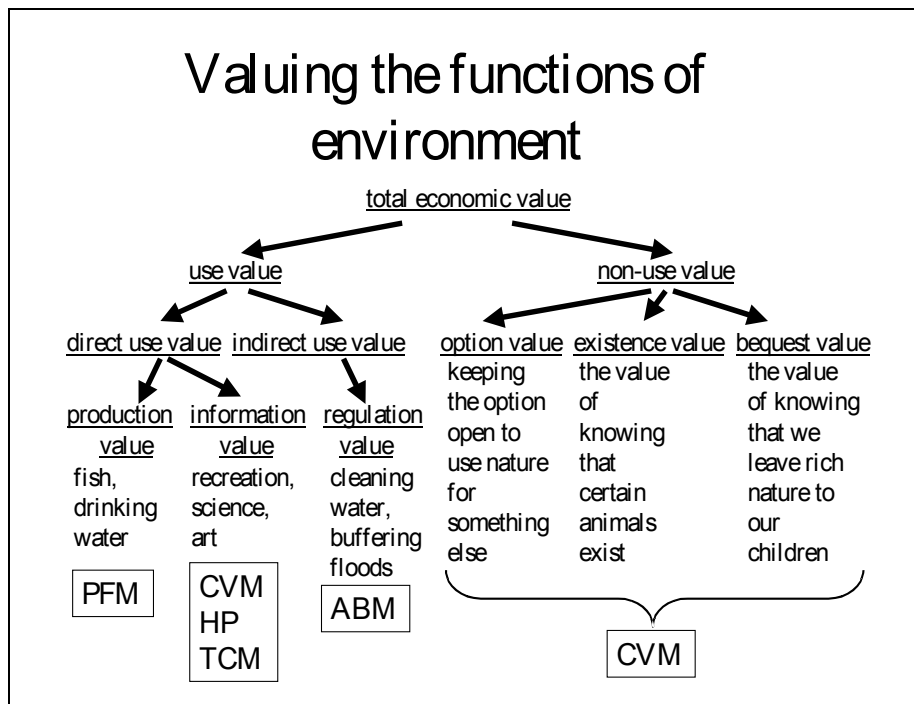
Valuing the functions of environment

total economic value

use value

non-use value

direct use value

indirect use value

production value
fish, drinking water

PFM

information value
recreation, science, art

CVM
HP
TCM

regulation value
cleaning water, buffering floods

ABM

option value
keeping the option open to use nature for something else

existence value
the value of knowing that certain animals exist

bequest value
the value of knowing that we leave rich nature to our children

CVM